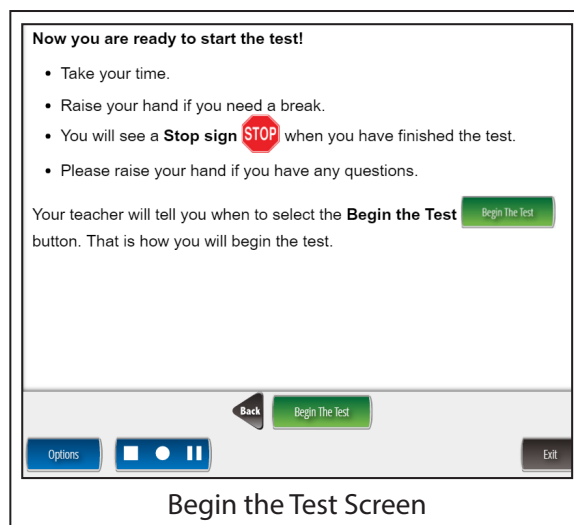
**Now you are ready to start the test!**

- Take your time.
- Raise your hand if you need a break.
- You will see a **Stop sign** STOP when you have finished the test.
- Please raise your hand if you have any questions.

Your teacher will tell you when to select the **Begin the Test** Begin The Test button. That is how you will begin the test.

Back Begin The Test

Options Exit

Begin the Test Screen